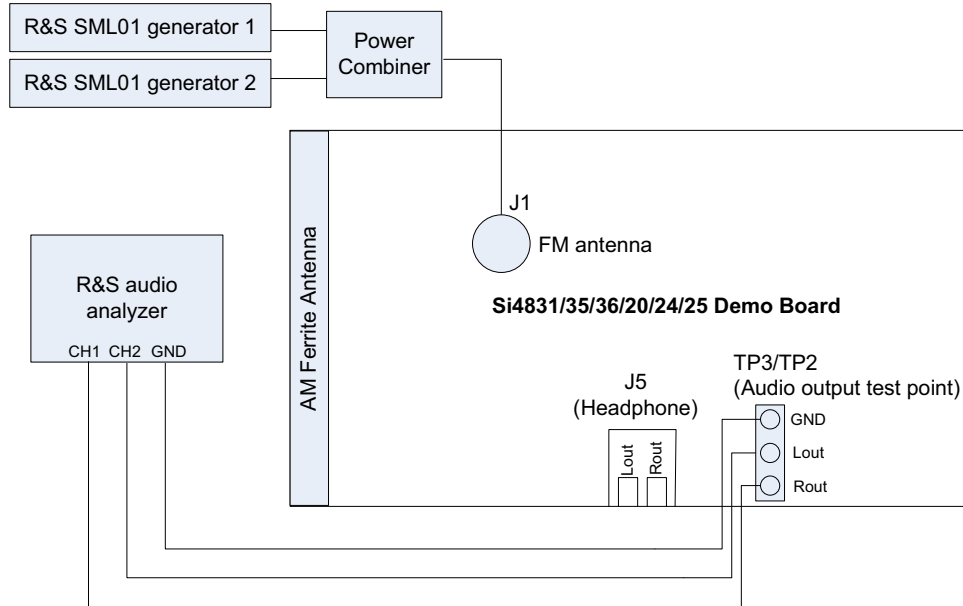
R&S SML01 generator 1

R&S SML01 generator 2

Power Combiner

AM Ferrite Antenna

J1

FM antenna

R&S audio analyzer

CH1 CH2 GND

Si4831/35/36/20/24/25 Demo Board

TP3/TP2
(Audio output test point)

J5
(Headphone)

Lout

Rout

GND

Lout

Rout